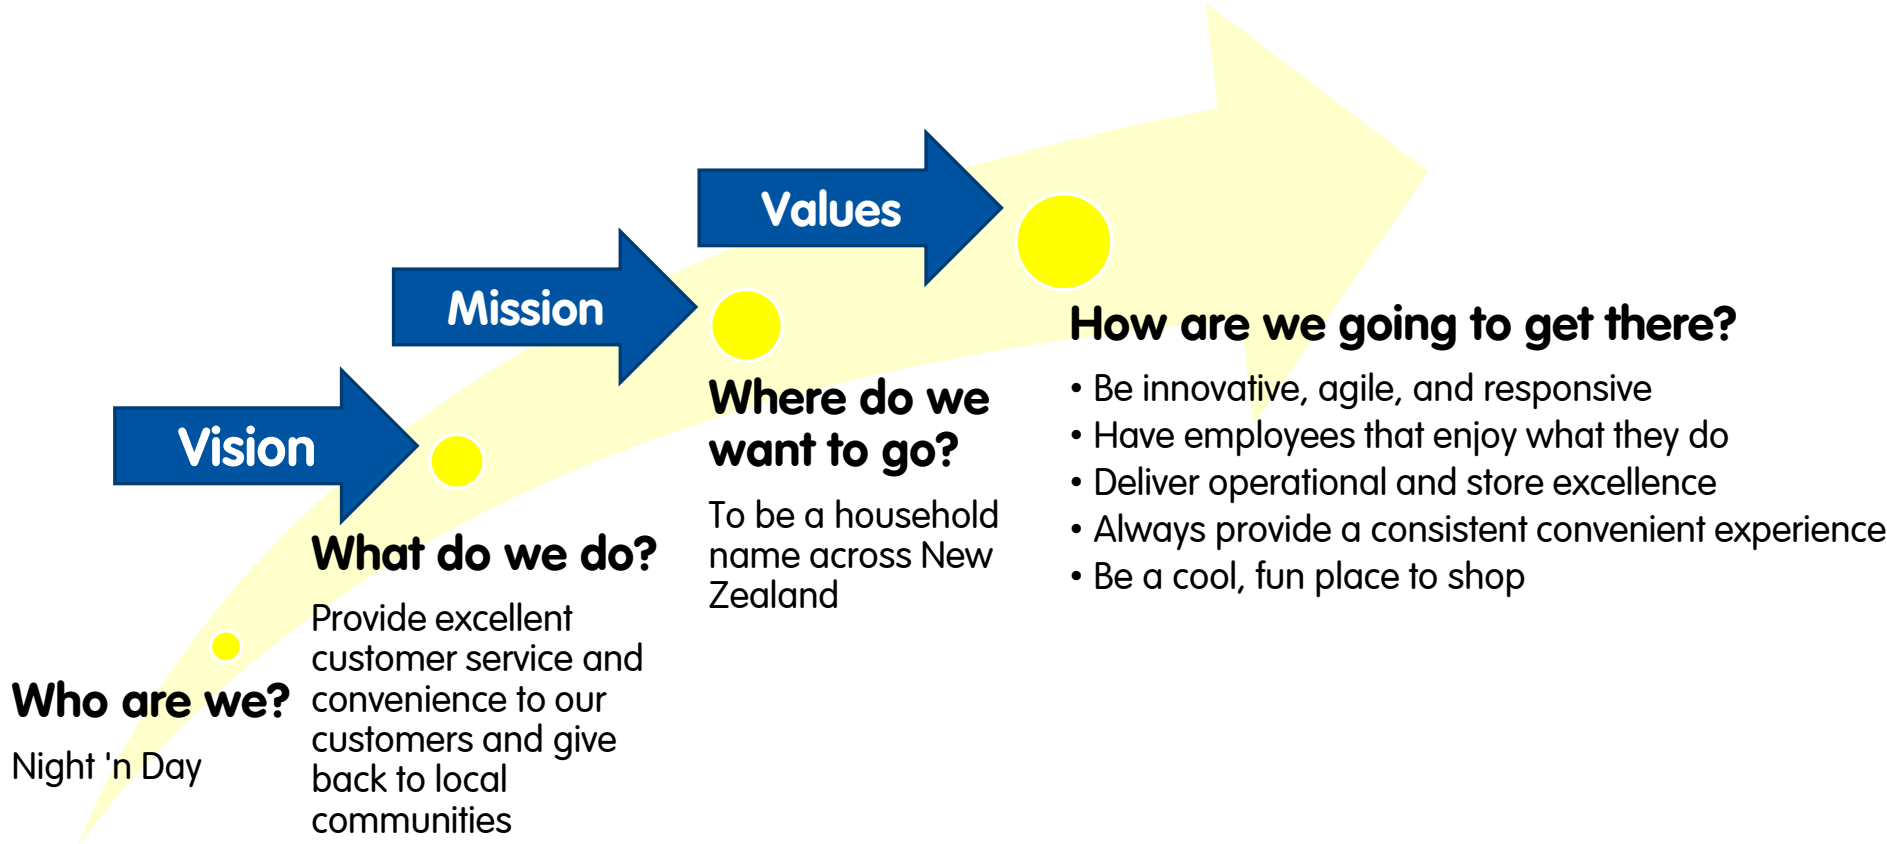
Who are we?

Night 'n Day

Vision

What do we do?

Provide excellent customer service and convenience to our customers and give back to local communities

Mission

Where do we want to go?

To be a household name across New Zealand

Values

How are we going to get there?

• Be innovative, agile, and responsive
• Have employees that enjoy what they do
• Deliver operational and store excellence
• Always provide a consistent convenient experience
• Be a cool, fun place to shop